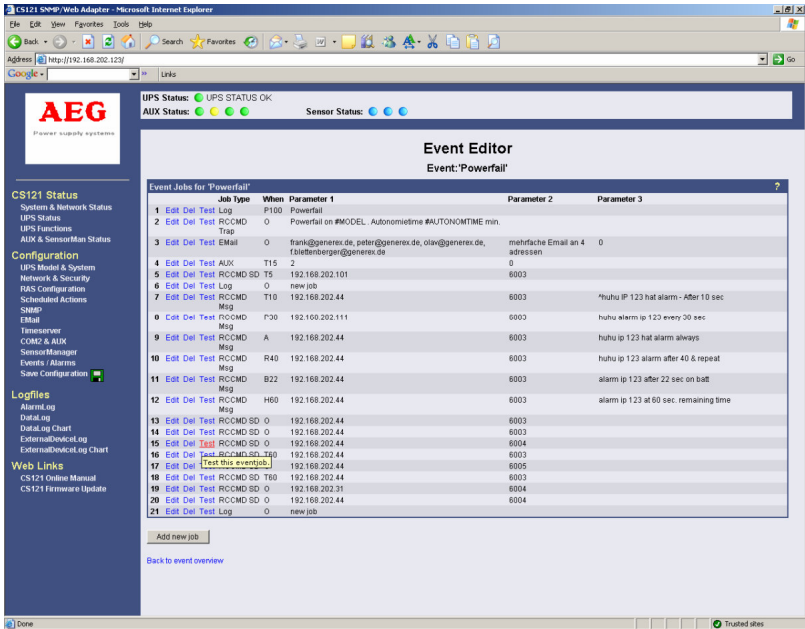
CS121 SNMP/Web Adapter - Microsoft Internet Explorer

File Edit View Favorites Tools Help

Back Search Favorites

Address http://192.168.202.123/ Go

Google Links

AEG
Power supply systems

UPS Status: UPS STATUS OK
AUX Status:
Sensor Status:

CS121 Status
System & Network Status
UPS Status
UPS Functions
AUX & SensorMan Status

Configuration
UPS Model & System
Network & Security
RAS Configuration
Scheduled Actions
SNMP
EMail
Timeserver
COM2 & AUX
SensorManager
Events / Alarms
Save Configuration

Logfiles
AlarmLog
DataLog
DataLog Chart
ExternalDeviceLog
ExternalDeviceLog Chart

Web Links
CS121 Online Manual
CS121 Firmware Update

Event Editor
Event:'Powerfail'

Event Jobs for 'Powerfail' ?

| | | Job Type | When | Parameter 1 | Parameter 2 | Parameter 3 |
|---|---|---|---|---|---|---|
| 1 | Edit Del Test | Log | P100 | Powerfail | | |
| 2 | Edit Del Test | RCCMD Trap | O | Powerfail on #MODEL . Autonomietime #AUTONOMTIME min. | | |
| 3 | Edit Del Test | EMail | O | frank@generex.de, peter@generex.de, olav@generex.de, f.blettenberger@generex.de | mehrfache Email an 4 adressen | 0 |
| 4 | Edit Del Test | AUX | T15 | 2 | 0 | |
| 5 | Edit Del Test | RCCMD SD | T5 | 192.168.202.101 | 6003 | |
| 6 | Edit Del Test | Log | O | new job | | |
| 7 | Edit Del Test | RCCMD Msg | T10 | 192.168.202.44 | 6003 | ^huhu IP 123 hat alarm - After 10 sec |
| 8 | Edit Del Test | RCCMD Msg | P30 | 192.168.202.111 | 6003 | huhu alarm ip 123 every 30 sec |
| 9 | Edit Del Test | RCCMD Msg | A | 192.168.202.44 | 6003 | huhu ip 123 hat alarm always |
| 10 | Edit Del Test | RCCMD Msg | R40 | 192.168.202.44 | 6003 | huhu ip 123 alarm after 40 & repeat |
| 11 | Edit Del Test | RCCMD Msg | B22 | 192.168.202.44 | 6003 | alarm ip 123 after 22 sec on batt |
| 12 | Edit Del Test | RCCMD Msg | H60 | 192.168.202.44 | 6003 | alarm ip 123 at 60 sec. remaining time |
| 13 | Edit Del Test | RCCMD SD | O | 192.168.202.44 | 6003 | |
| 14 | Edit Del Test | RCCMD SD | O | 192.168.202.44 | 6003 | |
| 15 | Edit Del Test | RCCMD SD | O | 192.168.202.44 | 6004 | |
| 16 | Edit Del Test | RCCMD SD | T60 | 192.168.202.44 | 6003 | |
| 17 | Edit Del | | | 192.168.202.44 | 6005 | |
| 18 | Edit Del Test | RCCMD SD | T60 | 192.168.202.44 | 6003 | |
| 19 | Edit Del Test | RCCMD SD | O | 192.168.202.31 | 6004 | |
| 20 | Edit Del Test | RCCMD SD | O | 192.168.202.44 | 6004 | |
| 21 | Edit Del Test | Log | O | new job | | |

Test this eventjob.

Add new job

Back to event overview

Done Trusted sites